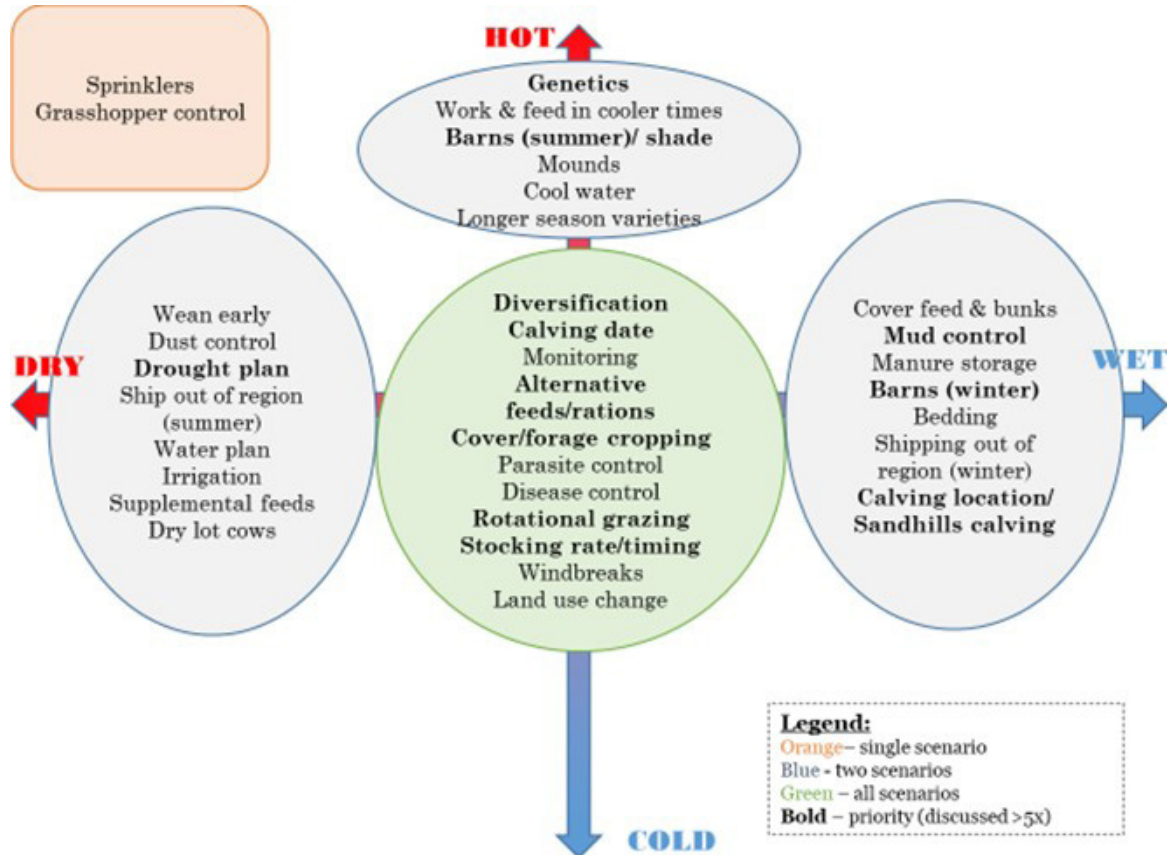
Sprinklers
Grasshopper control

HOT

Genetics
Work & feed in cooler times
Barns (summer)/ shade
Mounds
Cool water
Longer season varieties

DRY

Wean early
Dust control
Drought plan
Ship out of region (summer)
Water plan
Irrigation
Supplemental feeds
Dry lot cows

Diversification
Calving date
Monitoring
Alternative feeds/rations
Cover/forage cropping
Parasite control
Disease control
Rotational grazing
Stocking rate/timing
Windbreaks
Land use change

WET

Cover feed & bunks
Mud control
Manure storage
Barns (winter)
Bedding
Shipping out of region (winter)
Calving location/ Sandhills calving

COLD

Legend:
Orange– single scenario
Blue - two scenarios
Green – all scenarios
Bold – priority (discussed >5x)